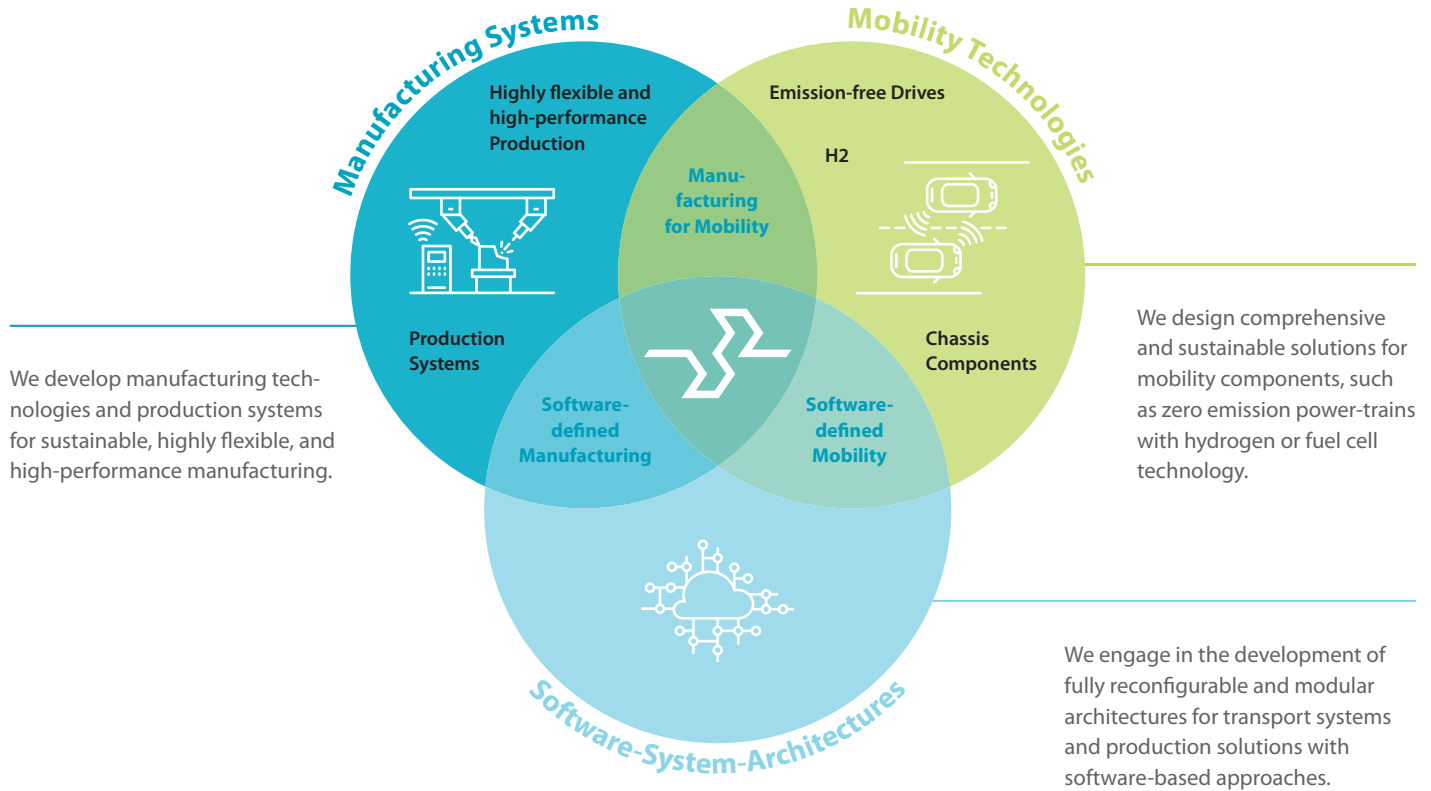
Manufacturing Systems

Mobility Technologies

Highly flexible and high-performance Production

Emission-free Drives

H2

Manufacturing for Mobility

Production Systems

Chassis Components

Software-defined Manufacturing

Software-defined Mobility

We develop manufacturing technologies and production systems for sustainable, highly flexible, and high-performance manufacturing.

We design comprehensive and sustainable solutions for mobility components, such as zero emission power-trains with hydrogen or fuel cell technology.

Software-System-Architectures

We engage in the development of fully reconfigurable and modular architectures for transport systems and production solutions with software-based approaches.